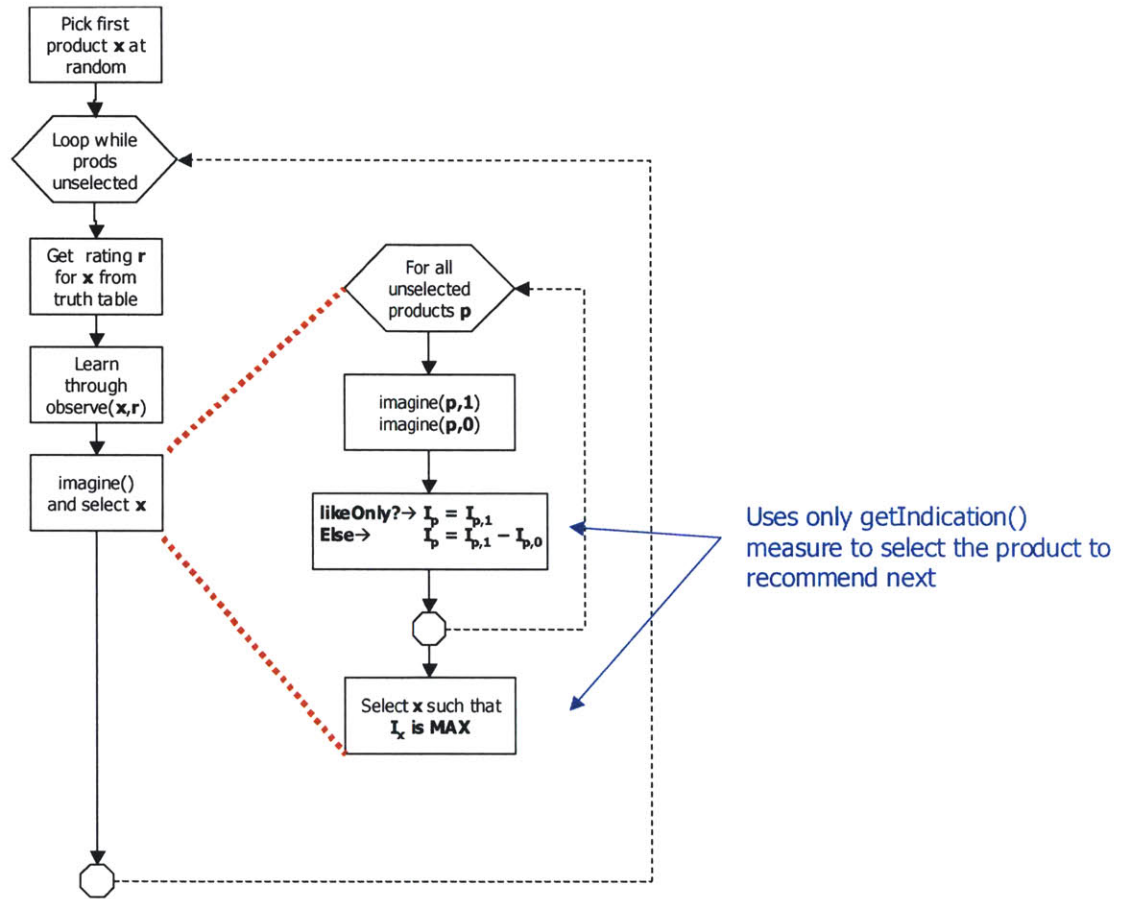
Pick first product **x** at random

Loop while prods unselected

Get rating **r** for **x** from truth table

Learn through observe(**x**,**r**)

imagine() and select **x**

For all unselected products **p**

imagine(**p**,**1**)
imagine(**p**,**0**)

**likeOnly?**→ $I_p = I_{p,1}$
**Else**→ $I_p = I_{p,1} - I_{p,0}$

Select **x** such that $I_x$ **is MAX**

Uses only getIndication() measure to select the product to recommend next